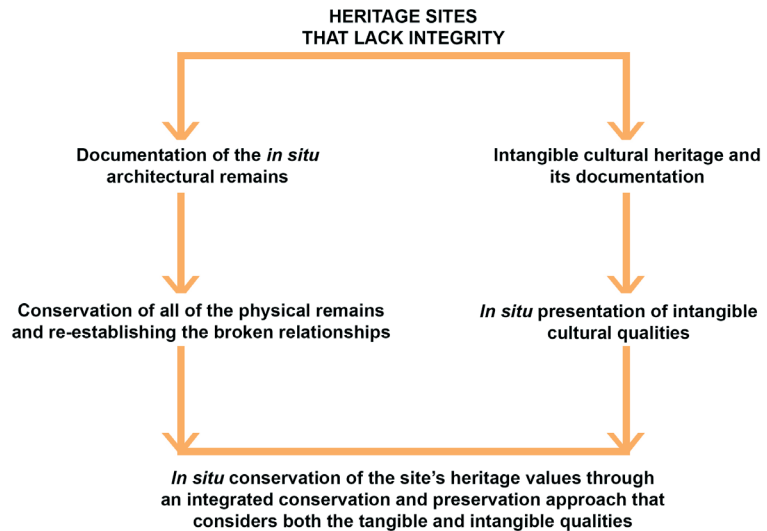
HERITAGE SITES
THAT LACK INTEGRITY

Documentation of the *in situ* architectural remains

Conservation of all of the physical remains and re-establishing the broken relationships

Intangible cultural heritage and its documentation

*In situ* presentation of intangible cultural qualities

*In situ* conservation of the site’s heritage values through an integrated conservation and preservation approach that considers both the tangible and intangible qualities